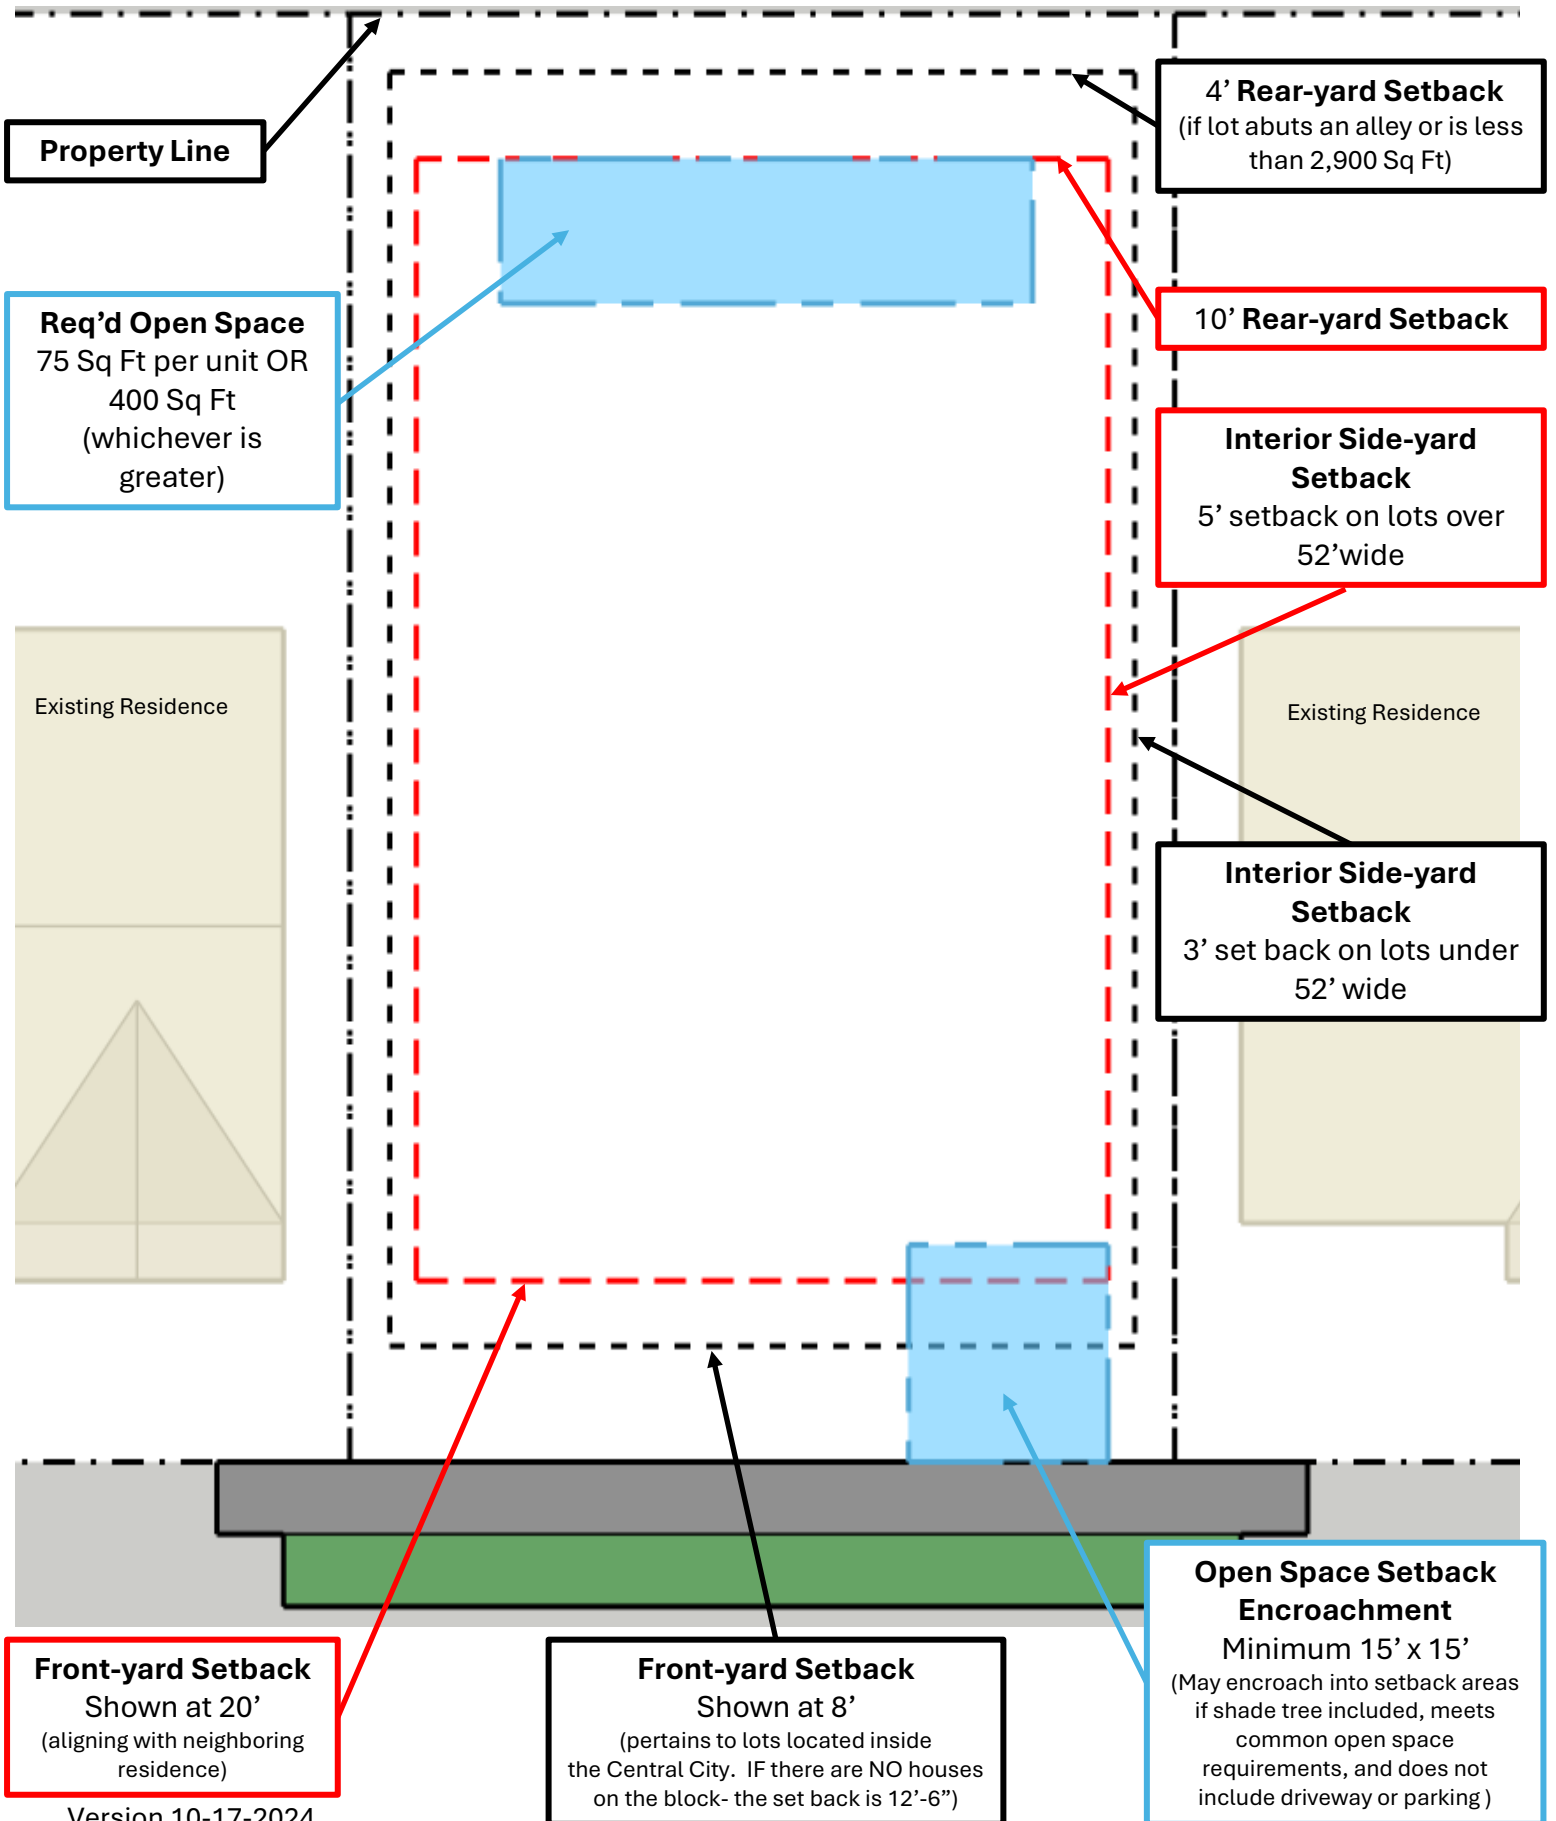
Property Line

4’ Rear-yard Setback
(if lot abuts an alley or is less than 2,900 Sq Ft)

Req’d Open Space
75 Sq Ft per unit OR 400 Sq Ft (whichever is greater)

10’ Rear-yard Setback

Interior Side-yard Setback
5’ setback on lots over 52’wide

Existing Residence

Existing Residence

Interior Side-yard Setback
3’ set back on lots under 52’ wide

Open Space Setback Encroachment
Minimum 15’ x 15’
(May encroach into setback areas if shade tree included, meets common open space requirements, and does not include driveway or parking )

Front-yard Setback
Shown at 20’
(aligning with neighboring residence)

Front-yard Setback
Shown at 8’
(pertains to lots located inside the Central City. IF there are NO houses on the block- the set back is 12’-6”)

Version 10-17-2024